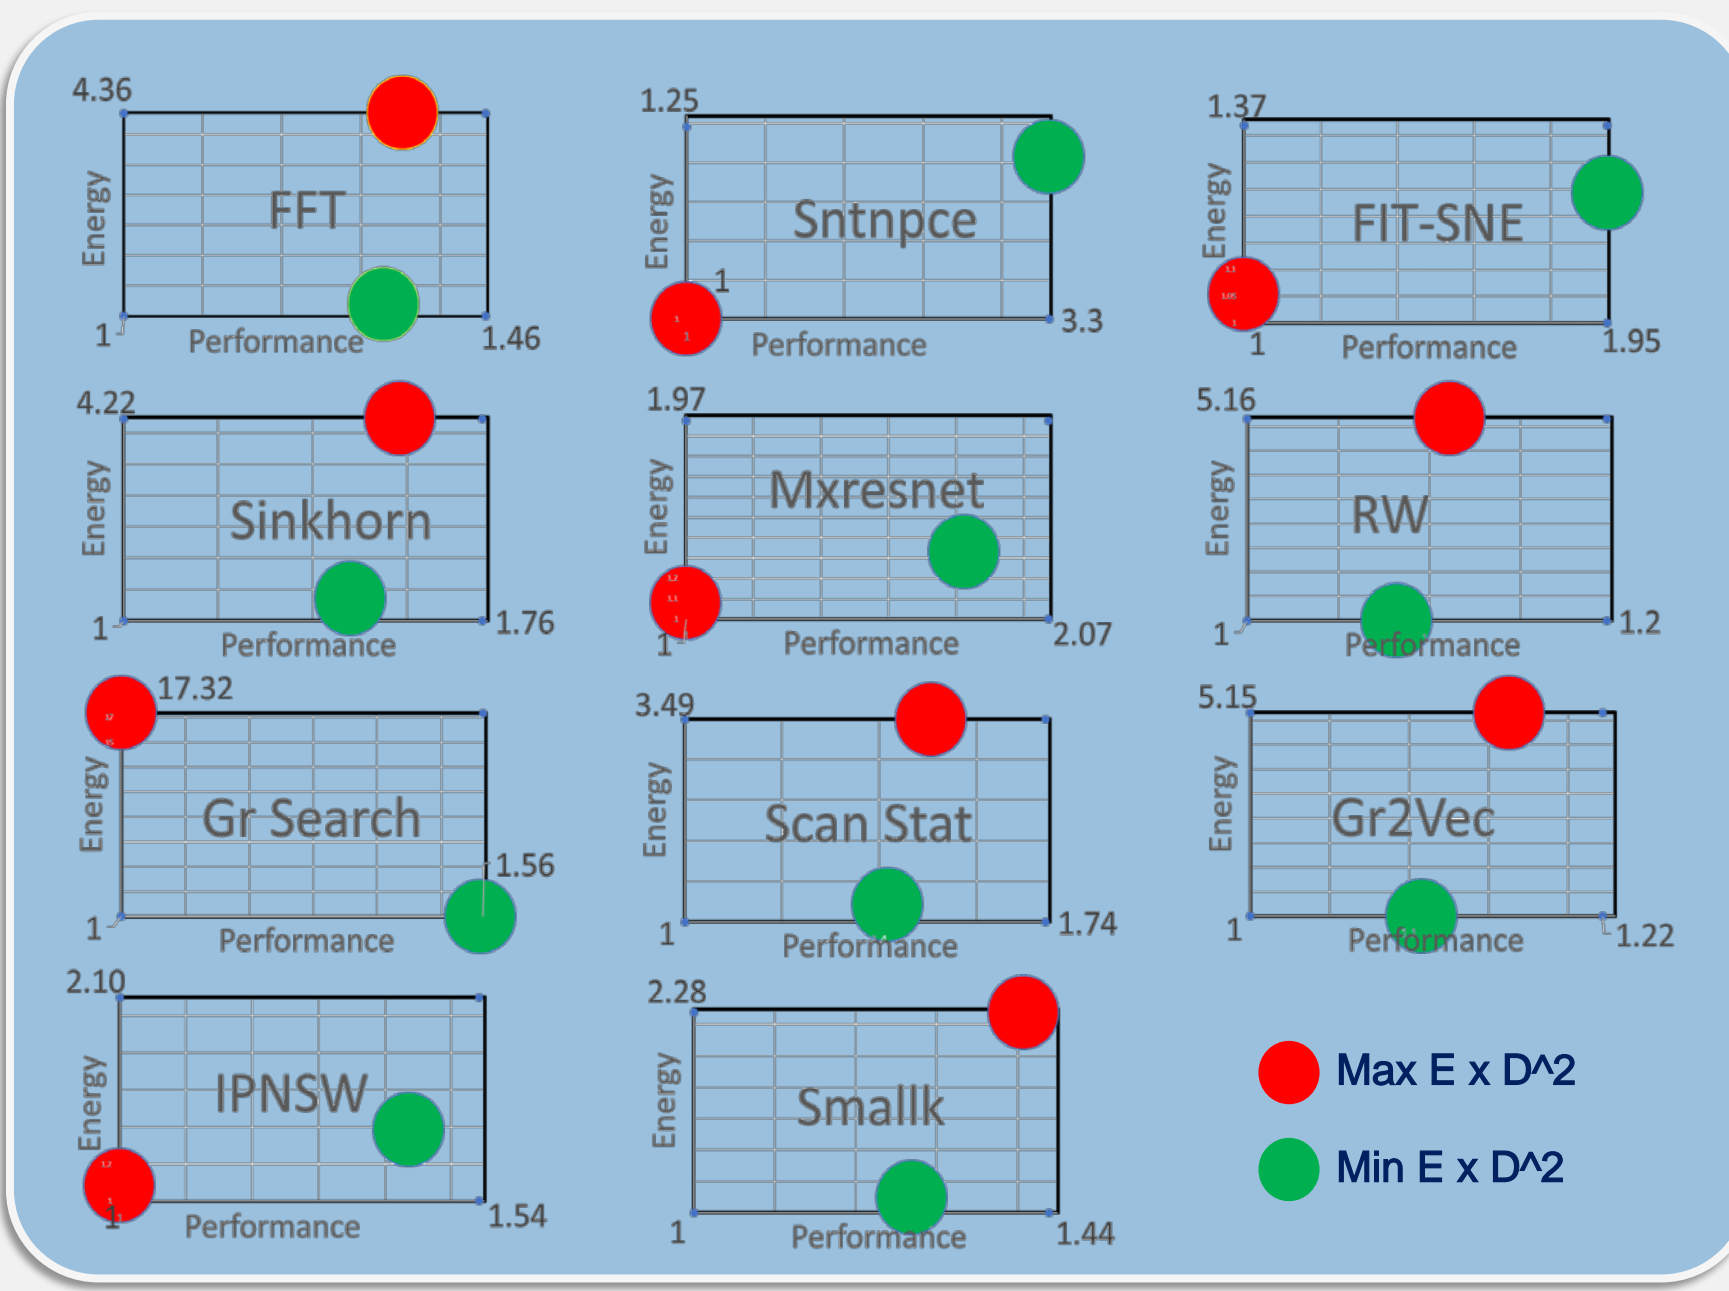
4.36
Energy
FFT
1
Performance
1.46

1.25
Energy
Sntnpce
1
Performance
3.3

1.37
Energy
FIT-SNE
1
Performance
1.95

4.22
Energy
Sinkhorn
1
Performance
1.76

1.97
Energy
Mxresnet
1
Performance
2.07

5.16
Energy
RW
1
Performance
1.2

17.32
Energy
Gr Search
1
Performance
1.56

3.49
Energy
Scan Stat
1
Performance
1.74

5.15
Energy
Gr2Vec
1
Performance
1.22

2.10
Energy
IPNSW
1
Performance
1.54

2.28
Energy
Smallk
1
Performance
1.44

Max E x D^2
Min E x D^2